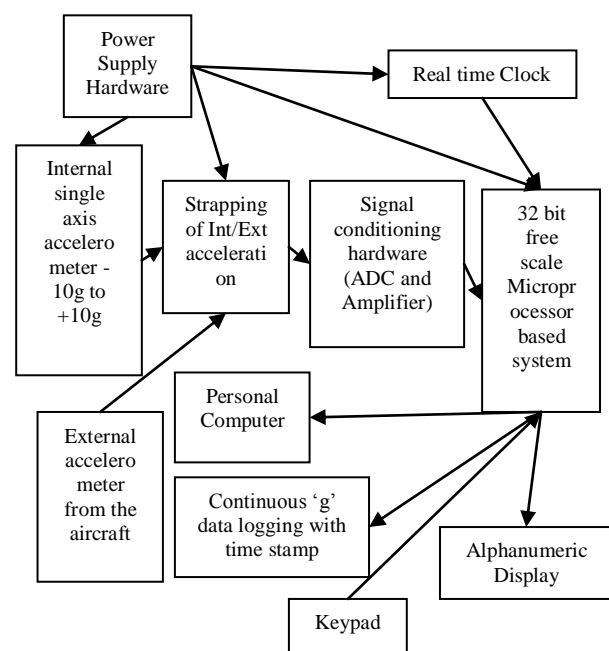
Power Supply Hardware

Real time Clock

Internal single axis accelero meter - 10g to +10g

Strapping of Int/Ext accelerati on

Signal conditioning hardware (ADC and Amplifier)

32 bit free scale Micropr ocessor based system

Personal Computer

External accelero meter from the aircraft

Continuous 'g' data logging with time stamp

Alphanumeric Display

Keypad